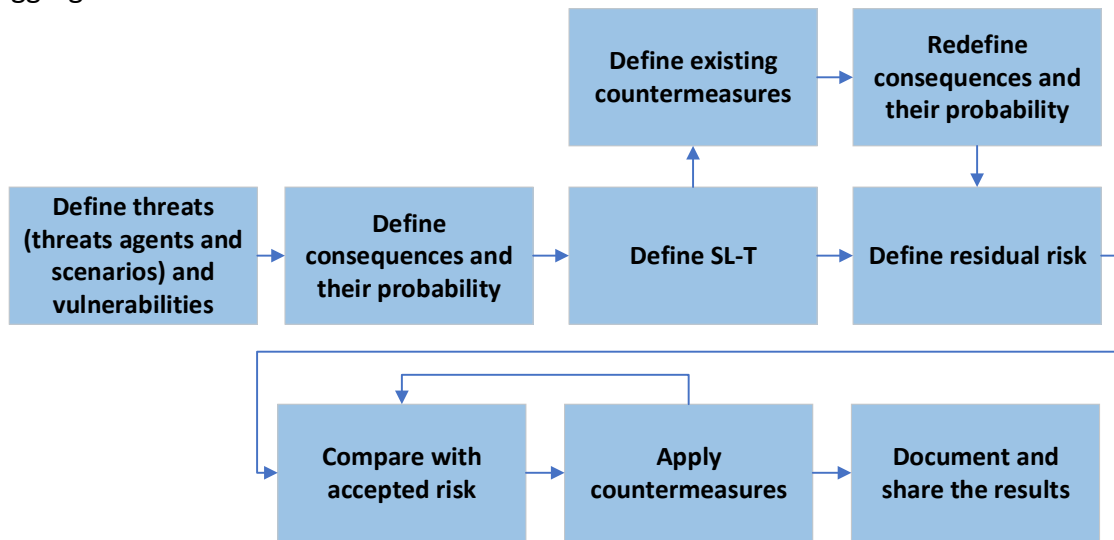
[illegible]

Define existing countermeasures

Redefine consequences and their probability

Define threats (threats agents and scenarios) and vulnerabilities

Define consequences and their probability

Define SL-T

Define residual risk

Compare with accepted risk

Apply countermeasures

Document and share the results